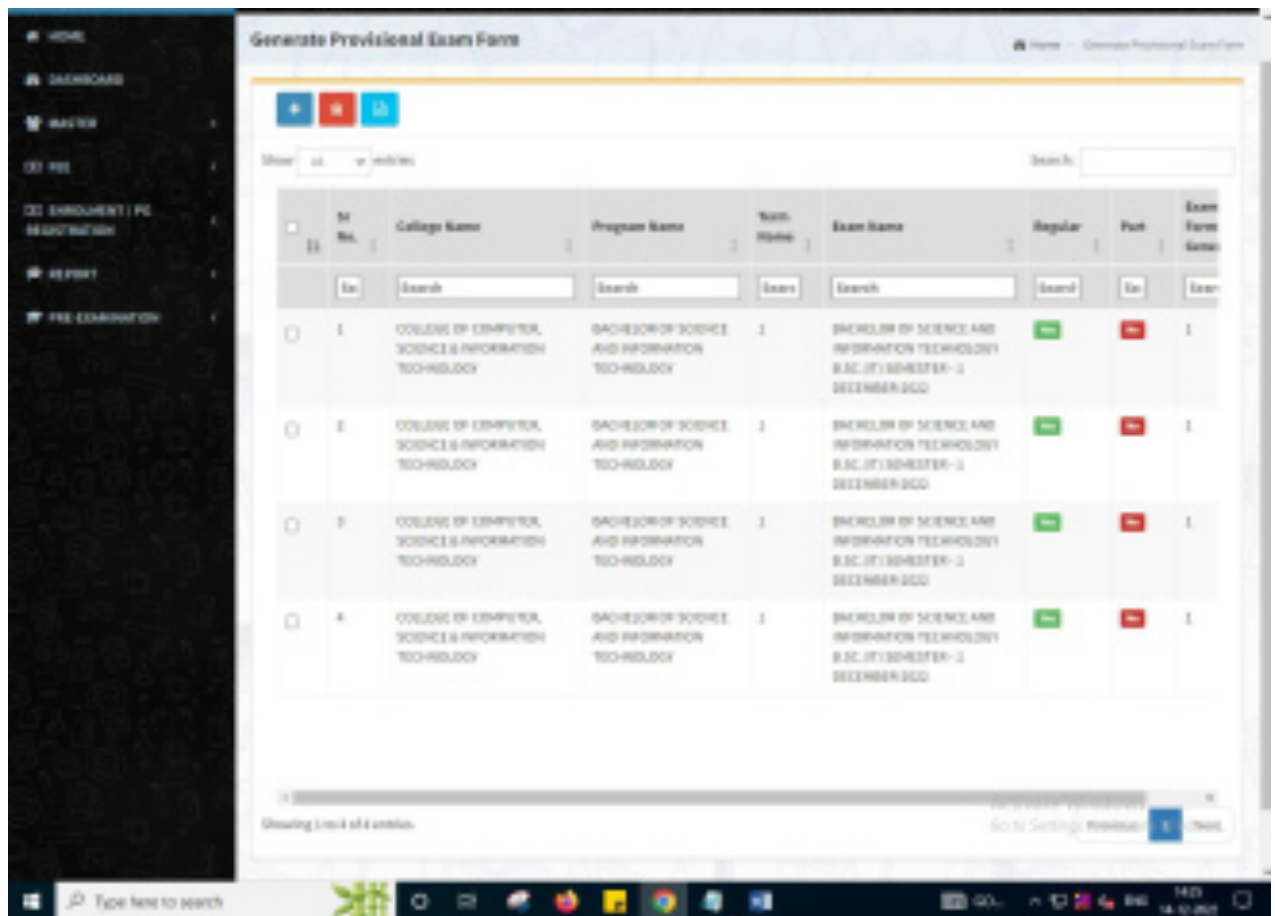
HOME
DASHBOARD
MASTER
FEE
ENROLLMENT | PG REGISTRATION
REPORT
PRE-EXAMINATION

Generate Provisional Exam Form

Home - Generate Provisional Exam Form

Show 10 entries

Search:

| | Sl No. | College Name | Program Name | Term Name | Exam Name | Regular | Part | Exam Form Gene |
|---|---|---|---|---|---|---|---|---|
| | Sn | Search | Search | Search | Search | Search | Sn | Exam |
| | 1 | COLLEGE OF COMPUTER, SCIENCE & INFORMATION TECHNOLOGY | BACHELOR OF SCIENCE AND INFORMATION TECHNOLOGY | 1 | BACHELOR OF SCIENCE AND INFORMATION TECHNOLOGY B.SC.(IT) SEMESTER-1 DECEMBER 2020 | | | 1 |
| | 2 | COLLEGE OF COMPUTER, SCIENCE & INFORMATION TECHNOLOGY | BACHELOR OF SCIENCE AND INFORMATION TECHNOLOGY | 1 | BACHELOR OF SCIENCE AND INFORMATION TECHNOLOGY B.SC.(IT) SEMESTER-1 DECEMBER 2020 | | | 1 |
| | 3 | COLLEGE OF COMPUTER, SCIENCE & INFORMATION TECHNOLOGY | BACHELOR OF SCIENCE AND INFORMATION TECHNOLOGY | 1 | BACHELOR OF SCIENCE AND INFORMATION TECHNOLOGY B.SC.(IT) SEMESTER-1 DECEMBER 2020 | | | 1 |
| | 4 | COLLEGE OF COMPUTER, SCIENCE & INFORMATION TECHNOLOGY | BACHELOR OF SCIENCE AND INFORMATION TECHNOLOGY | 1 | BACHELOR OF SCIENCE AND INFORMATION TECHNOLOGY B.SC.(IT) SEMESTER-1 DECEMBER 2020 | | | 1 |

Showing 1 to 4 of 4 entries

Activate Windows
Go to Settings

Previous 1 Next

Type here to search

ENG 14:23 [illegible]